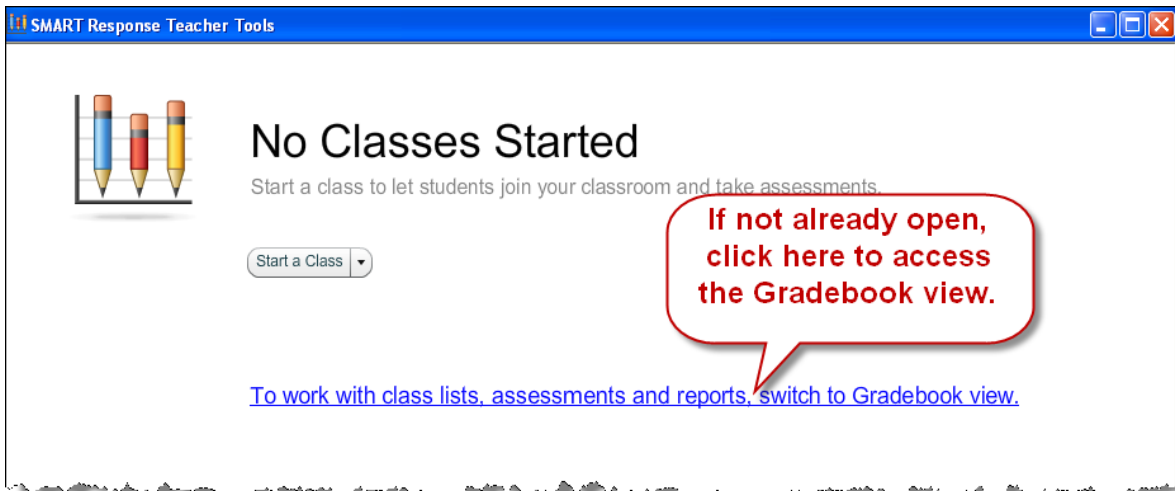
SMART Response Teacher Tools

No Classes Started

Start a class to let students join your classroom and take assessments.

Start a Class

If not already open, click here to access the Gradebook view.

To work with class lists, assessments and reports, switch to Gradebook view.